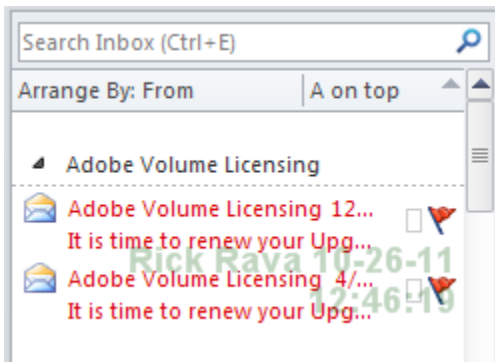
Search Inbox (Ctrl+E)

Arrange By: From | A on top

Adobe Volume Licensing

Adobe Volume Licensing 12...
It is time to renew your Upg...

Adobe Volume Licensing 4/...
It is time to renew your Upg...

Rick Rava 10-26-11 12:46:19